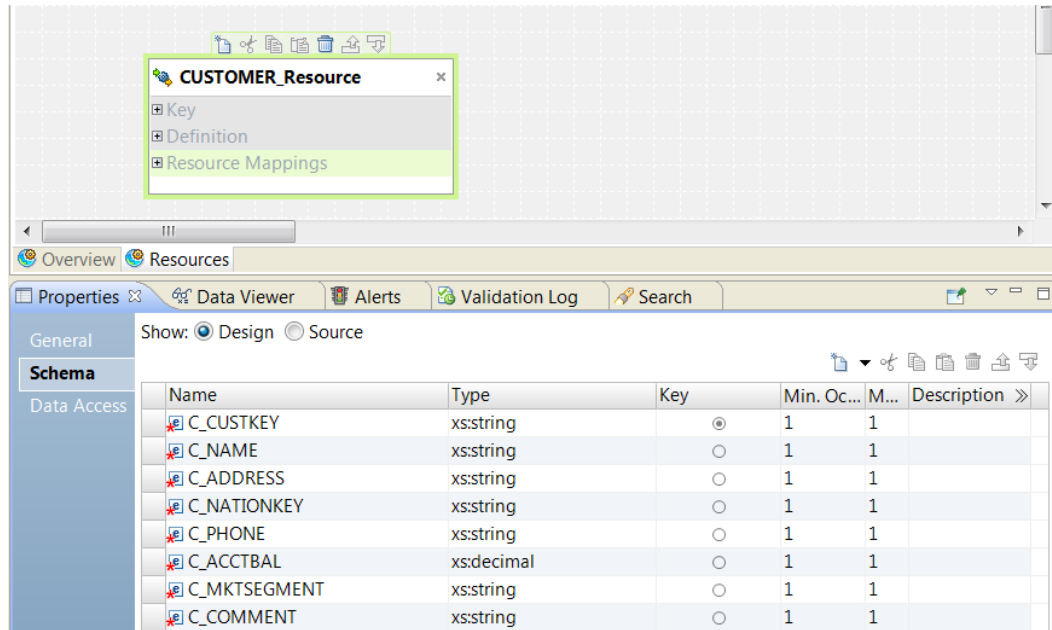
CUSTOMER_Resource ×
⊞ Key
⊞ Definition
⊞ Resource Mappings

Overview Resources

Properties ⊠ Data Viewer Alerts Validation Log Search

General
Schema
Data Access

Show: Design Source

| Name | Type | Key | Min. Oc... | M... | Description |
|---|---|---|---|---|---|
| C_CUSTKEY | xs:string | ◉ | 1 | 1 | |
| C_NAME | xs:string | ○ | 1 | 1 | |
| C_ADDRESS | xs:string | ○ | 1 | 1 | |
| C_NATIONKEY | xs:string | ○ | 1 | 1 | |
| C_PHONE | xs:string | ○ | 1 | 1 | |
| C_ACCTBAL | xs:decimal | ○ | 1 | 1 | |
| C_MKTSEGMENT | xs:string | ○ | 1 | 1 | |
| C_COMMENT | xs:string | ○ | 1 | 1 | |